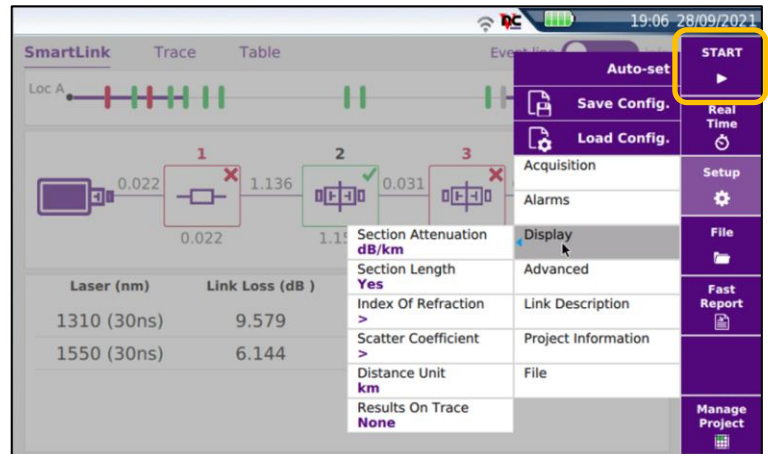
19:06 28/09/2021

SmartLink Trace Table Event line

Loc A

1 2 3

0.022 1.136 0.031

0.022 1.15

Laser (nm) Link Loss (dB )

1310 (30ns) 9.579

1550 (30ns) 6.144

Auto-set

Save Config.

Load Config.

Acquisition

Alarms

Display

Advanced

Link Description

Project Information

File

Section Attenuation
dB/km

Section Length
Yes

Index Of Refraction
>

Scatter Coefficient
>

Distance Unit
km

Results On Trace
None

START

Real Time

Setup

File

Fast Report

Manage Project